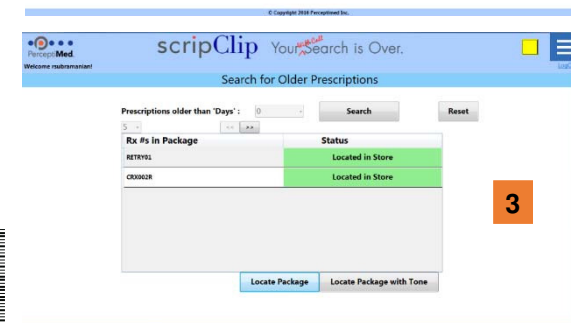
© Copyright 2016 PerceptiMed Inc.

PerceptiMed
Welcome rsubramanian!

scripClip Your Search is Over.

Search for Older Prescriptions

Prescriptions older than 'Days' : 0 Search Reset

5 << >>

| Rx #s in Package | Status |
|---|---|
| RETRY01 | Located in Store |
| CRX002R | Located in Store |

3

Locate Package Locate Package with Tone